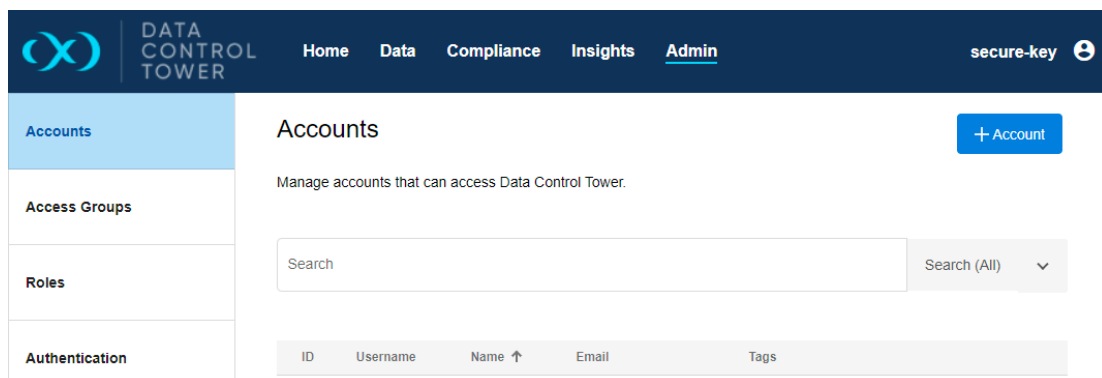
DATA CONTROL TOWER

Home Data Compliance Insights Admin

secure-key

Accounts

Access Groups

Roles

Authentication

Accounts

+ Account

Manage accounts that can access Data Control Tower.

Search

Search (All)

| ID | Username | Name ↑ | Email | Tags |
|---|---|---|---|---|